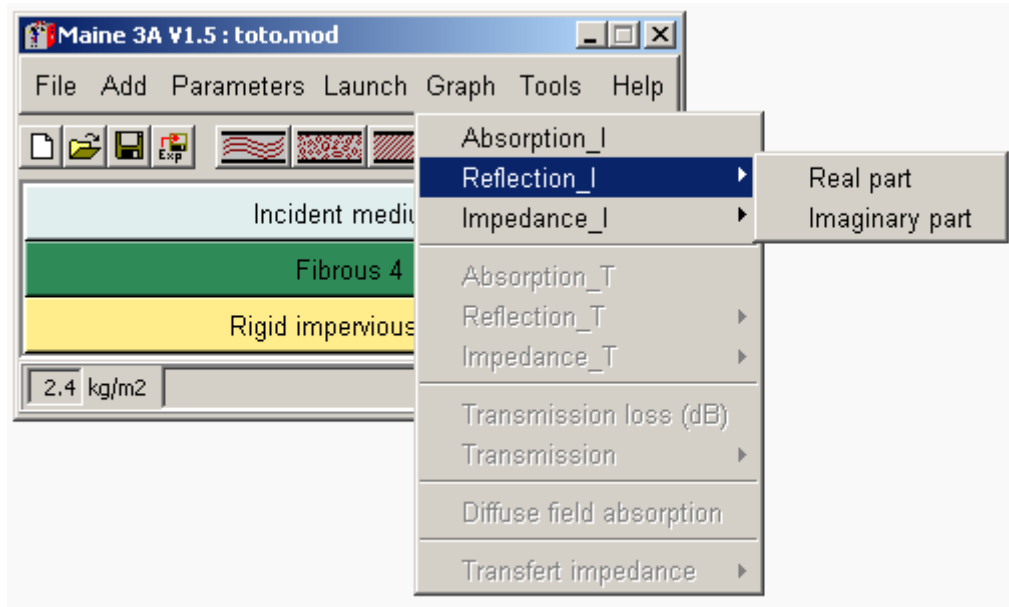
Maine 3A V1.5 : toto.mod

File Add Parameters Launch Graph Tools Help

Exp

Incident mediu

Fibrous 4

Rigid impervious

2.4 kg/m2

Absorption_I
Reflection_I
Impedance_I
Absorption_T
Reflection_T
Impedance_T
Transmission loss (dB)
Transmission
Diffuse field absorption
Transfert impedance

Real part
Imaginary part